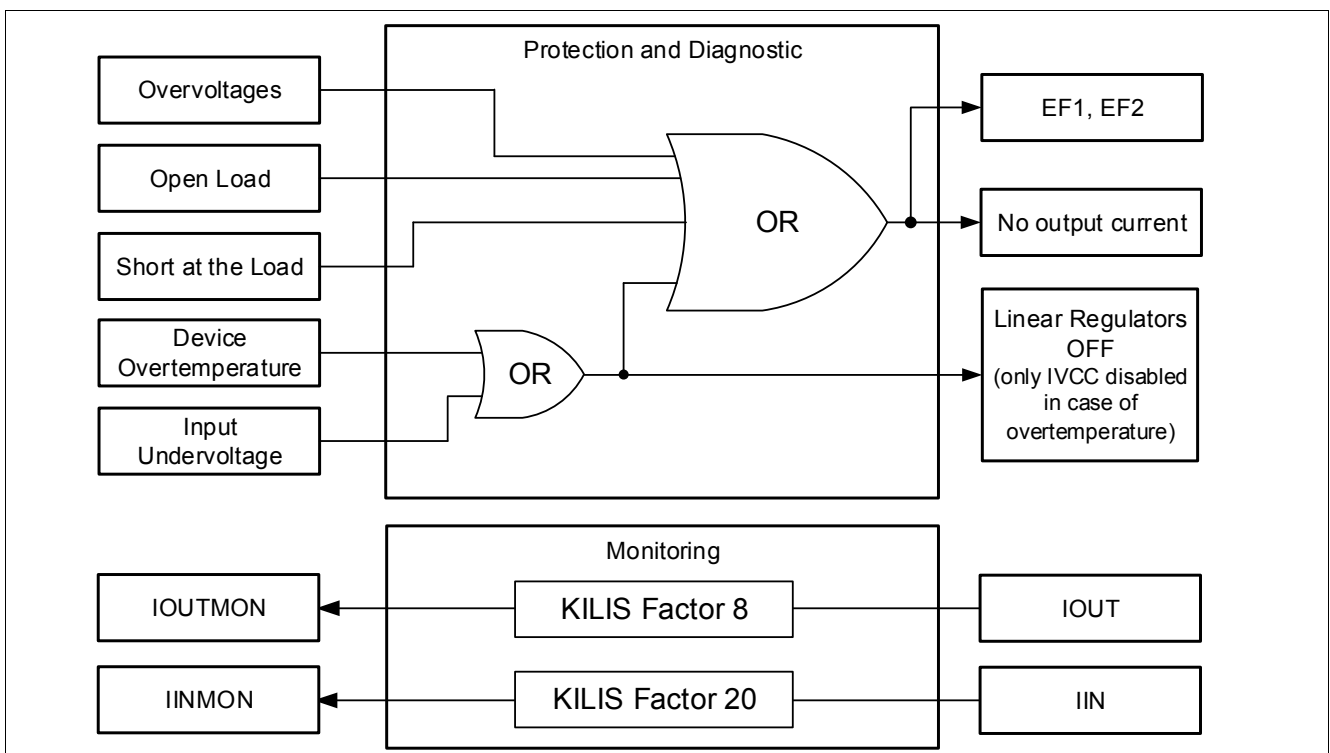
Protection and Diagnostic

Overvoltages

Open Load

Short at the Load

Device Overtemperature

Input Undervoltage

OR

OR

EF1, EF2

No output current

Linear Regulators OFF (only IVCC disabled in case of overtemperature)

Monitoring

IOUTMON

KILIS Factor 8

IOUT

IINMON

KILIS Factor 20

IIN